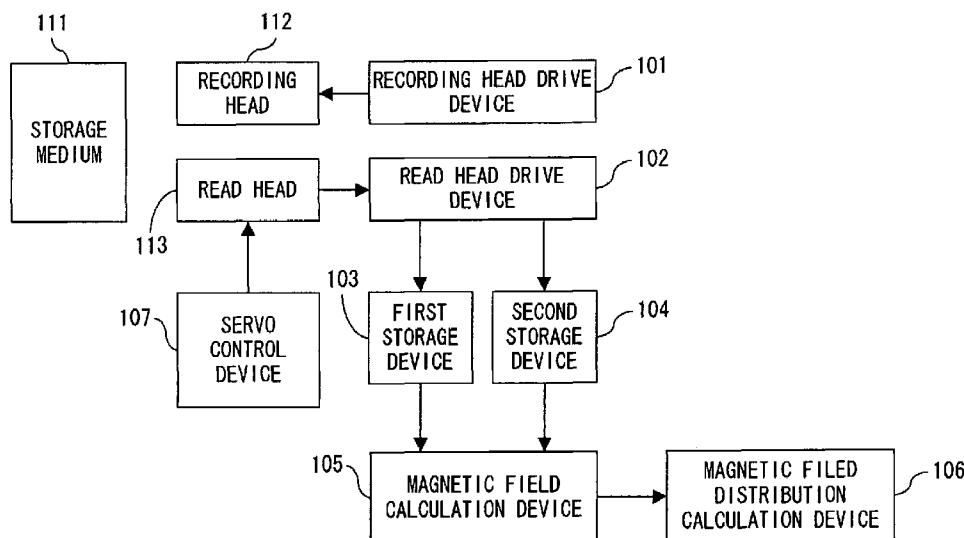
111

STORAGE MEDIUM

112

RECORDING HEAD

RECORDING HEAD DRIVE DEVICE

101

READ HEAD

113

READ HEAD DRIVE DEVICE

102

107

SERVO CONTROL DEVICE

103

FIRST STORAGE DEVICE

SECOND STORAGE DEVICE

104

105

MAGNETIC FIELD CALCULATION DEVICE

MAGNETIC FILED DISTRIBUTION CALCULATION DEVICE

106